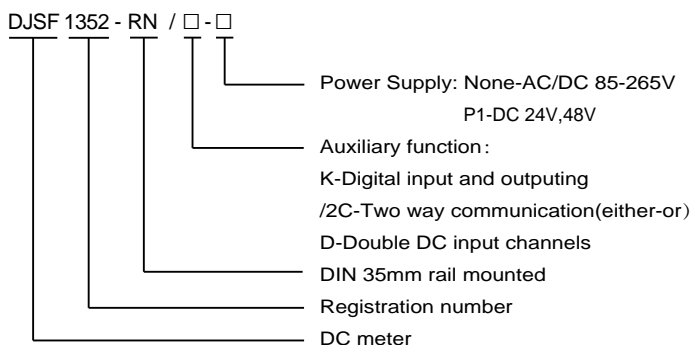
DJSF 1352 - RN / □ - □

Power Supply: None-AC/DC 85-265V
P1-DC 24V,48V

Auxiliary function:
K-Digital input and outputing
/2C-Two way communication(either-or)
D-Double DC input channels

DIN 35mm rail mounted

Registration number

DC meter